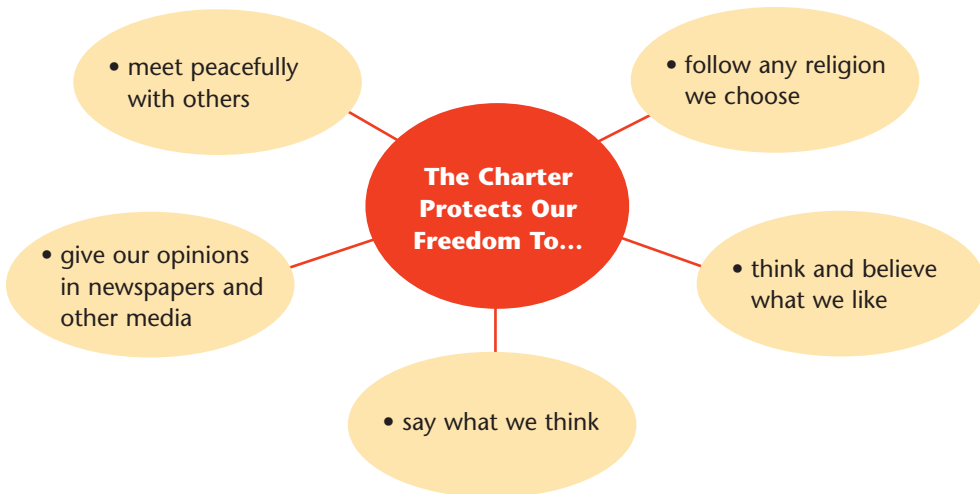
The Charter Protects Our Freedom To...

• meet peacefully with others

• follow any religion we choose

• give our opinions in newspapers and other media

• think and believe what we like

• say what we think